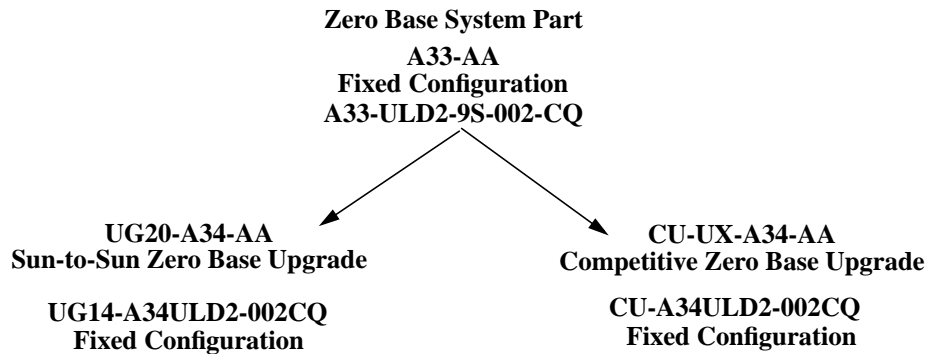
Zero Base System Part

A33-AA
Fixed Configuration
A33-ULD2-9S-002-CQ

UG20-A34-AA
Sun-to-Sun Zero Base Upgrade

UG14-A34ULD2-002CQ
Fixed Configuration

CU-UX-A34-AA
Competitive Zero Base Upgrade

CU-A34ULD2-002CQ
Fixed Configuration